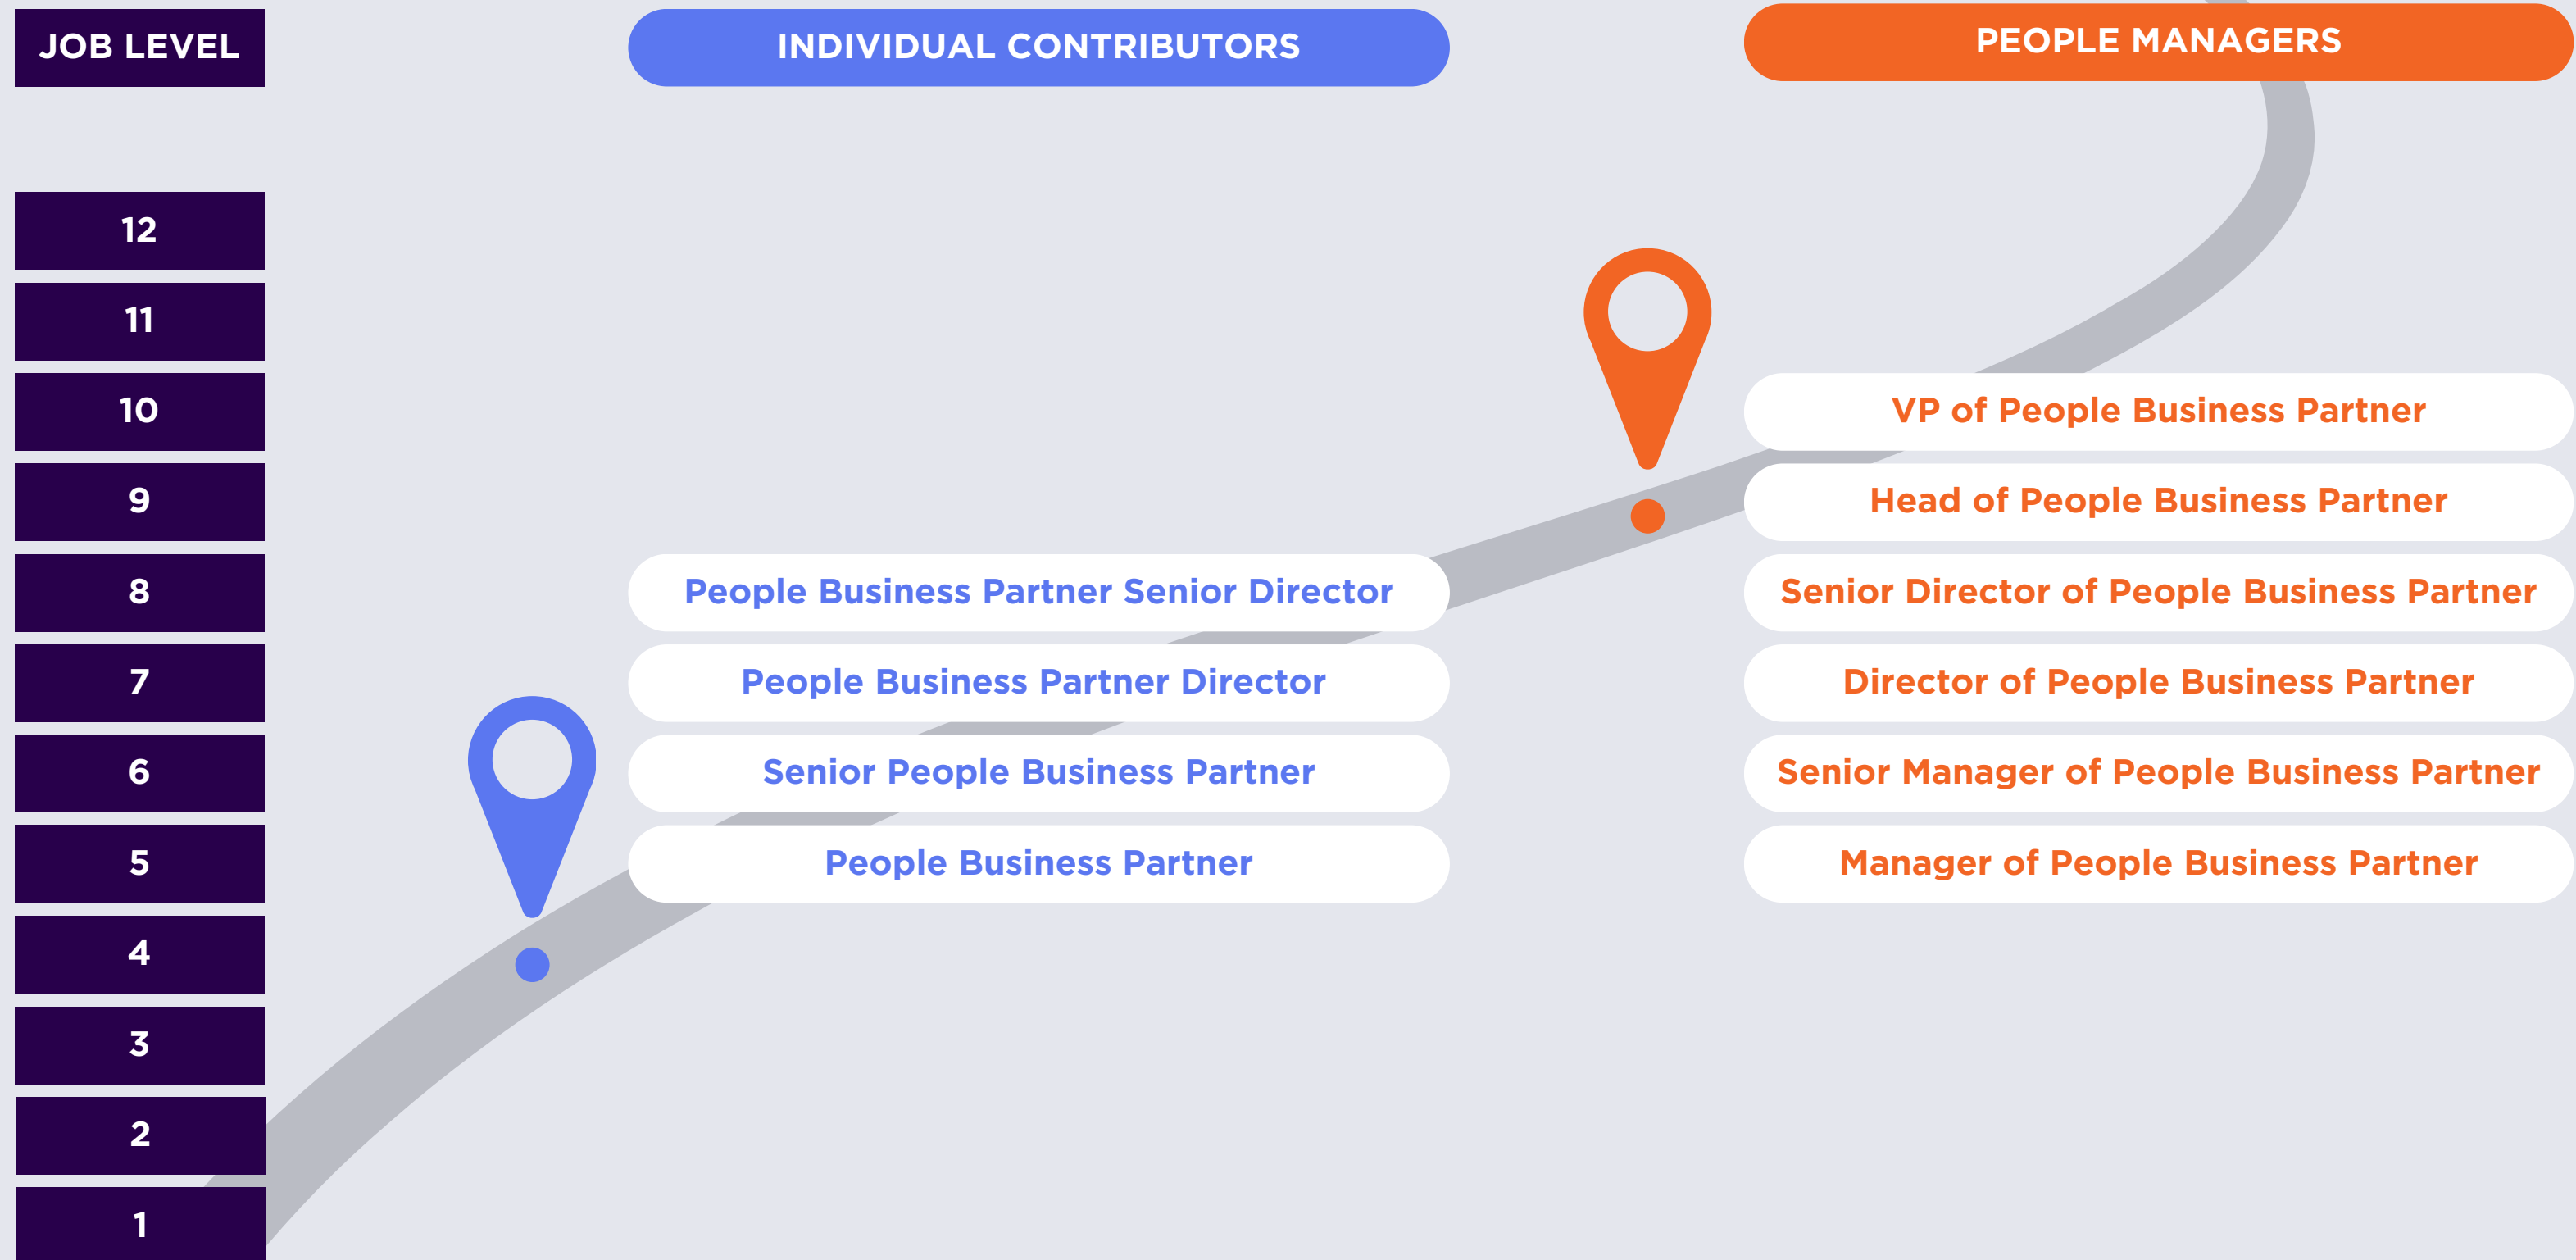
| JOB LEVEL | INDIVIDUAL CONTRIBUTORS | PEOPLE MANAGERS |
|---|---|---|
| 12 | | |
| 11 | | |
| 10 | | VP of People Business Partner |
| 9 | | Head of People Business Partner |
| 8 | People Business Partner Senior Director | Senior Director of People Business Partner |
| 7 | People Business Partner Director | Director of People Business Partner |
| 6 | Senior People Business Partner | Senior Manager of People Business Partner |
| 5 | People Business Partner | Manager of People Business Partner |
| 4 | | |
| 3 | | |
| 2 | | |
| 1 | | |